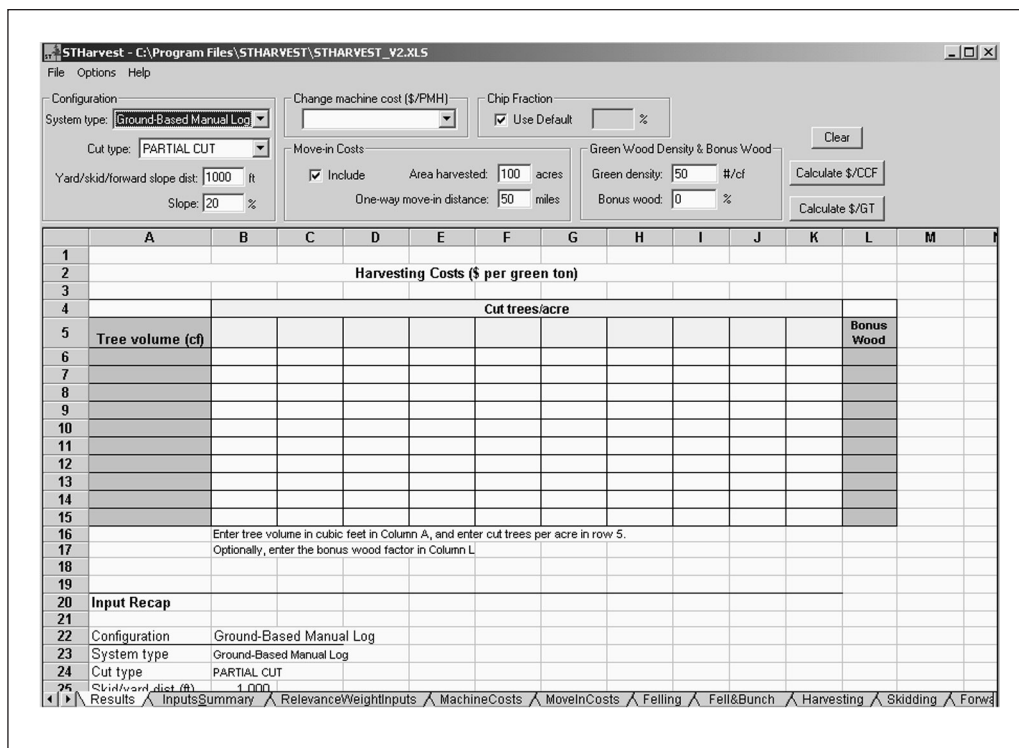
STHarvest - C:\Program Files\STHARVEST\STHARVEST_V2.XLS

File Options Help

Configuration
System type: Ground-Based Manual Log
Cut type: PARTIAL CUT
Yard/skid/forward slope dist: 1000 ft
Slope: 20 %

Change machine cost ($/PMH)

Chip Fraction
Use Default %

Move-in Costs
Include
Area harvested: 100 acres
One-way move-in distance: 50 miles

Green Wood Density & Bonus Wood
Green density: 50 #/cf
Bonus wood: 0 %

Clear
Calculate $/CCF
Calculate $/GT

| | A | B | C | D | E | F | G | H | I | J | K | L | M |
|---|---|---|---|---|---|---|---|---|---|---|---|---|---|
| 1 | | | | | | | | | | | | | |
| 2 | Harvesting Costs ($ per green ton) | | | | | | | | | | | | |
| 3 | | | | | | | | | | | | | |
| 4 | | Cut trees/acre | | | | | | | | | | | |
| 5 | Tree volume (cf) | | | | | | | | | | | Bonus Wood | |
| 6 | | | | | | | | | | | | | |
| 7 | | | | | | | | | | | | | |
| 8 | | | | | | | | | | | | | |
| 9 | | | | | | | | | | | | | |
| 10 | | | | | | | | | | | | | |
| 11 | | | | | | | | | | | | | |
| 12 | | | | | | | | | | | | | |
| 13 | | | | | | | | | | | | | |
| 14 | | | | | | | | | | | | | |
| 15 | | | | | | | | | | | | | |
| 16 | | Enter tree volume in cubic feet in Column A, and enter cut trees per acre in row 5. | | | | | | | | | | | |
| 17 | | Optionally, enter the bonus wood factor in Column L | | | | | | | | | | | |
| 18 | | | | | | | | | | | | | |
| 19 | | | | | | | | | | | | | |
| 20 | Input Recap | | | | | | | | | | | | |
| 21 | | | | | | | | | | | | | |
| 22 | Configuration | Ground-Based Manual Log | | | | | | | | | | | |
| 23 | System type | Ground-Based Manual Log | | | | | | | | | | | |
| 24 | Cut type | PARTIAL CUT | | | | | | | | | | | |
| 25 | Skid/yard dist (ft) | 1,000 | | | | | | | | | | | |

Results / InputsSummary / RelevanceWeightInputs / MachineCosts / MoveInCosts / Felling / Fell&Bunch / Harvesting / Skidding / Forwa